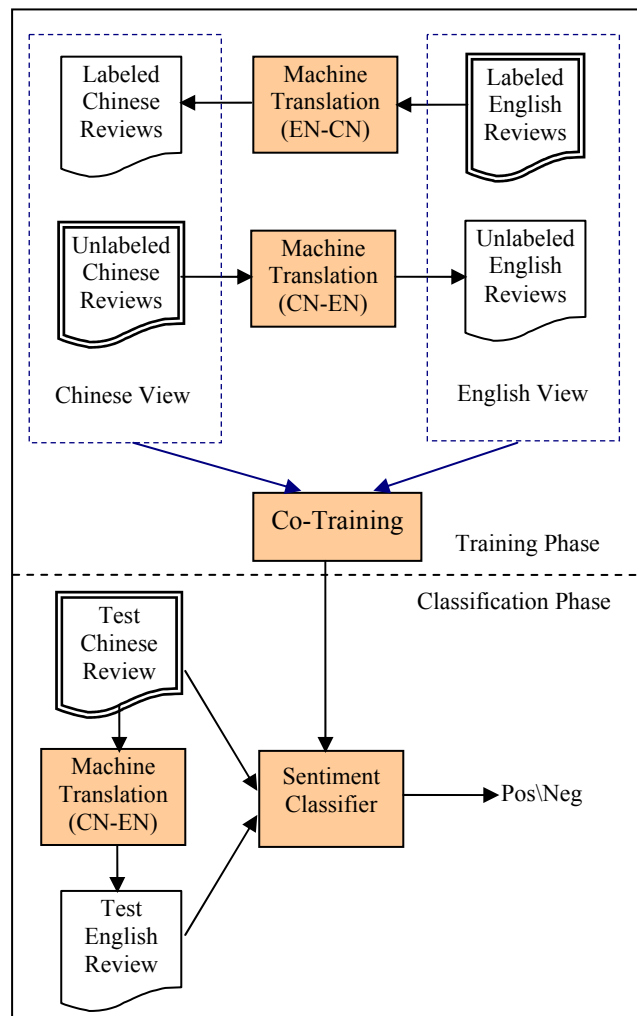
Labeled Chinese Reviews

Machine Translation (EN-CN)

Labeled English Reviews

Unlabeled Chinese Reviews

Machine Translation (CN-EN)

Unlabeled English Reviews

Chinese View

English View

Co-Training

Training Phase

Classification Phase

Test Chinese Review

Machine Translation (CN-EN)

Sentiment Classifier

Pos\Neg

Test English Review